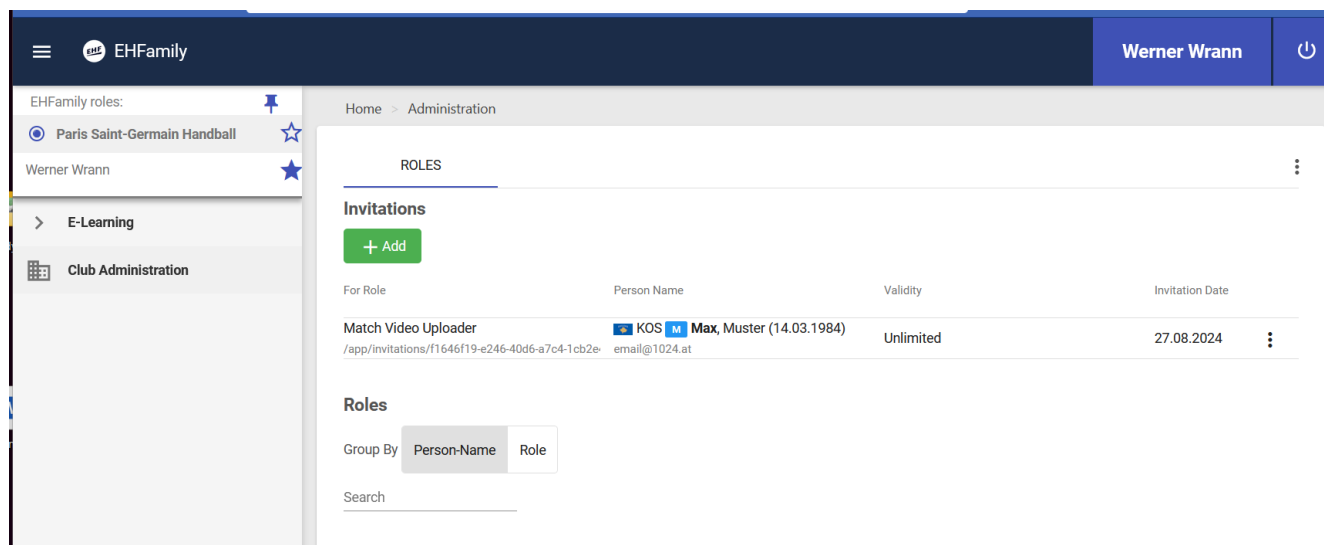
EHFamily

Werner Wrann

EHFamily roles:

Paris Saint-Germain Handball

Werner Wrann

E-Learning

Club Administration

Home > Administration

ROLES

Invitations

+ Add

| For Role | Person Name | Validity | Invitation Date |
|---|---|---|---|
| Match Video Uploader /app/invitations/f1646f19-e246-40d6-a7c4-1cb2e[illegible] | KOS M **Max**, Muster (14.03.1984) email@1024.at | Unlimited | 27.08.2024 |

Roles

Group By Person-Name Role

Search